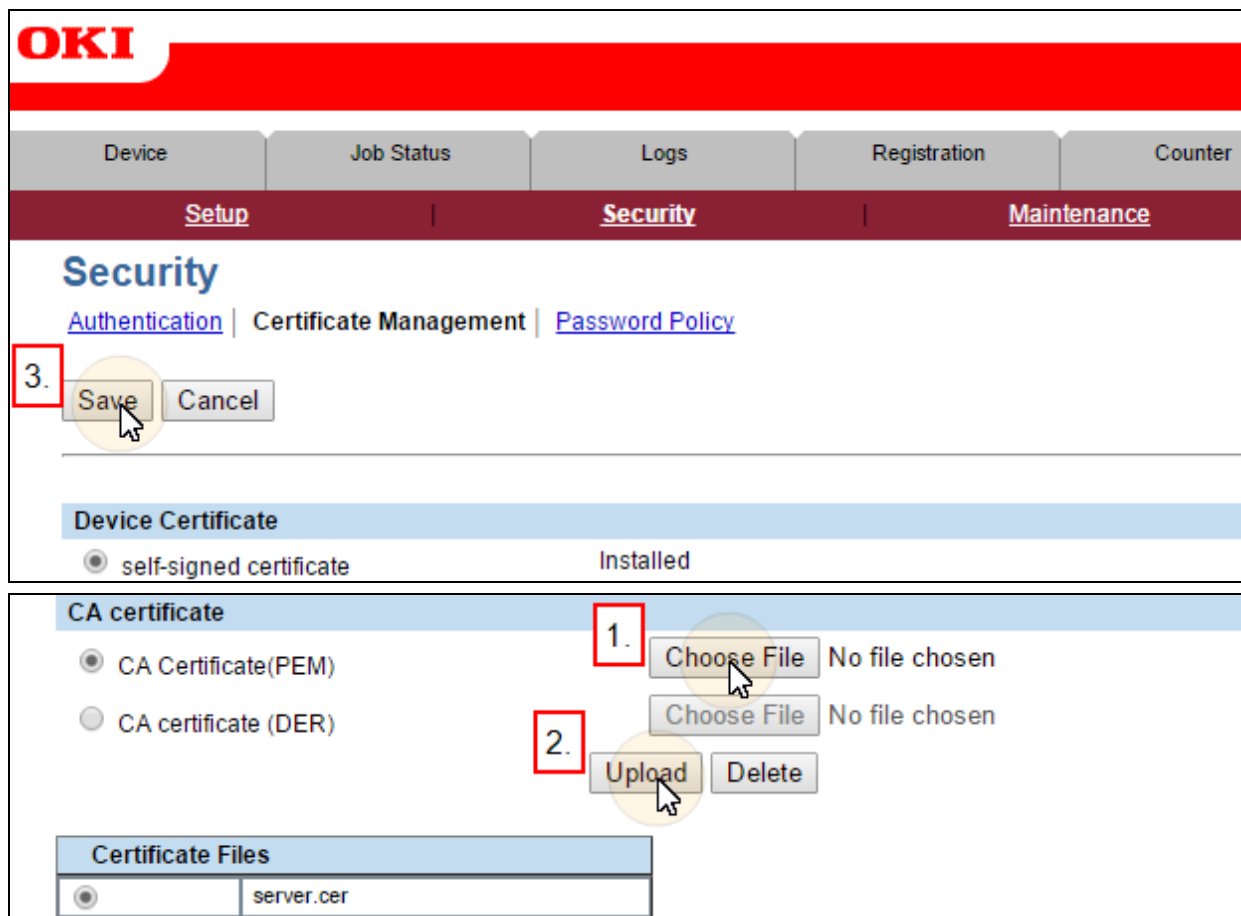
OKI

Device | Job Status | Logs | Registration | Counter

Setup | Security | Maintenance

Security

Authentication | Certificate Management | Password Policy

3.

Save Cancel

Device Certificate

self-signed certificate Installed

CA certificate

1.

CA Certificate(PEM) Choose File No file chosen

CA certificate (DER) Choose File No file chosen

2.

Upload Delete

| Certificate Files | |
|---|---|
| | server.cer |